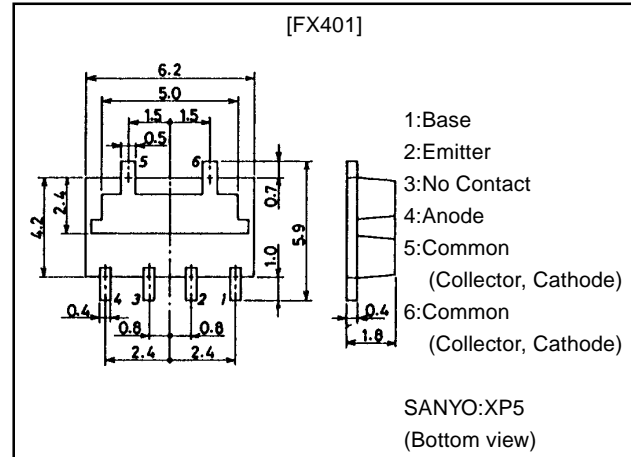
[FX401]

6.2
5.0
1.5 1.5
0.5
5 6
2.4
4.2
0.7
5.9
1.0
4 3 2 1
0.4
0.8 0.8
2.4 2.4
0.4
1.8

1:Base
2:Emitter
3:No Contact
4:Anode
5:Common
(Collector, Cathode)
6:Common
(Collector, Cathode)

SANYO:XP5
(Bottom view)